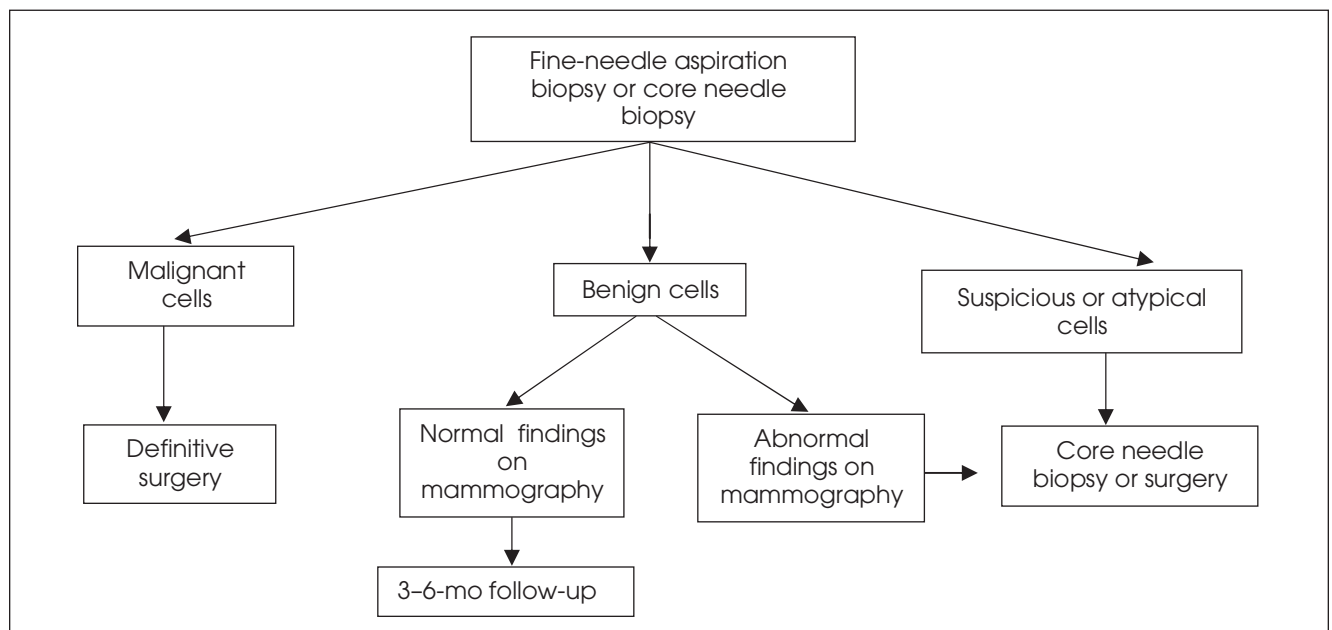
Fine-needle aspiration biopsy or core needle biopsy

Malignant cells

Benign cells

Suspicious or atypical cells

Definitive surgery

Normal findings on mammography

Abnormal findings on mammography

Core needle biopsy or surgery

3–6-mo follow-up